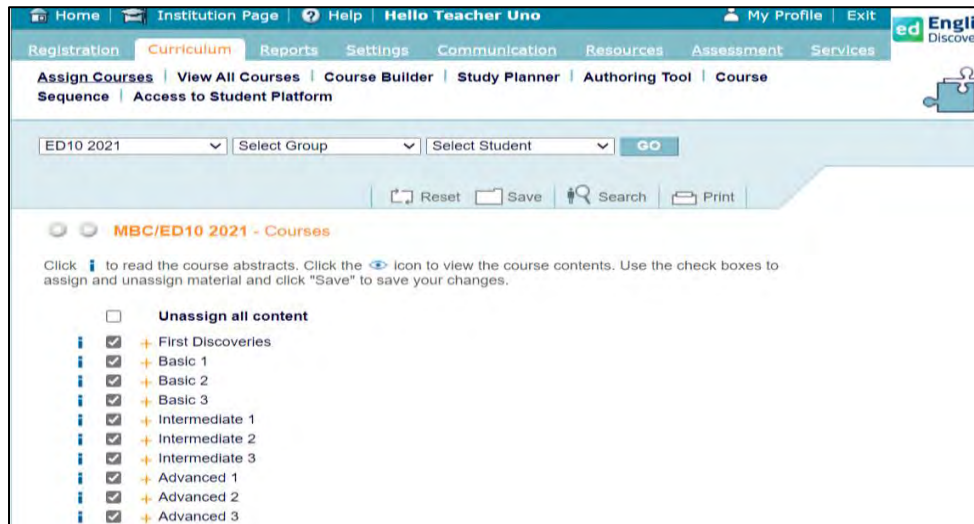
Home | Institution Page | Help | Hello Teacher Uno

My Profile | Exit

ed Engli
Discove

Registration Curriculum Reports Settings Communication Resources Assessment Services

Assign Courses | View All Courses | Course Builder | Study Planner | Authoring Tool | Course Sequence | Access to Student Platform

ED10 2021 | Select Group | Select Student | GO

Reset | Save | Search | Print

MBC/ED10 2021 - Courses

Click i to read the course abstracts. Click the icon to view the course contents. Use the check boxes to assign and unassign material and click "Save" to save your changes.

Unassign all content
+ First Discoveries
+ Basic 1
+ Basic 2
+ Basic 3
+ Intermediate 1
+ Intermediate 2
+ Intermediate 3
+ Advanced 1
+ Advanced 2
+ Advanced 3